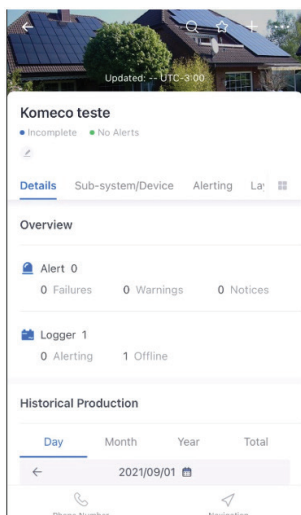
Updated: -- UTC-3:00

Komeco teste

• Incomplete • No Alerts

Details Sub-system/Device Alerting La

Overview

Alert 0

0 Failures 0 Warnings 0 Notices

Logger 1

0 Alerting 1 Offline

Historical Production

Day Month Year Total

2021/09/01

Phone Number Navigation